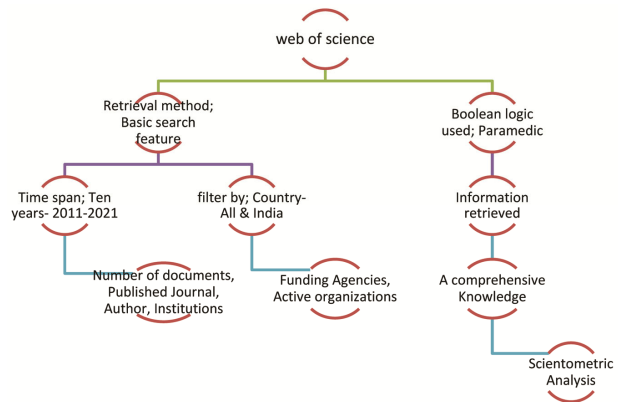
web of science

Retrieval method; Basic search feature

Boolean logic used; Paramedic

Time span; Ten years- 2011-2021

filter by; Country- All & India

Information retrieved

Number of documents, Published Journal, Author, Institutions

Funding Agencies, Active organizations

A comprehensive Knowledge

Scientometric Analysis